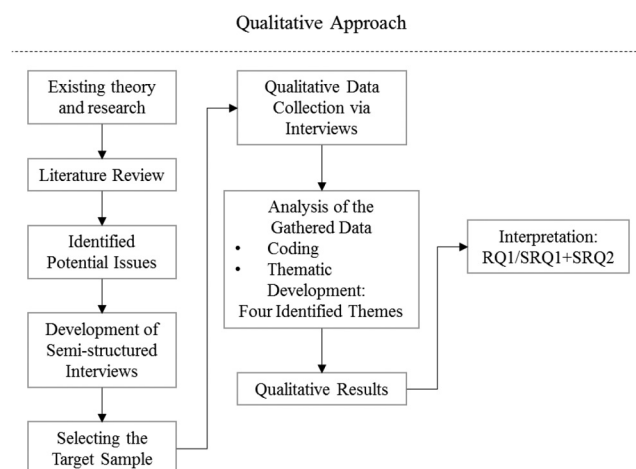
Qualitative Approach

Existing theory and research

Literature Review

Identified Potential Issues

Development of Semi-structured Interviews

Selecting the Target Sample

Qualitative Data Collection via Interviews

Analysis of the Gathered Data
• Coding
• Thematic Development: Four Identified Themes

Qualitative Results

Interpretation: RQ1/SRQ1+SRQ2